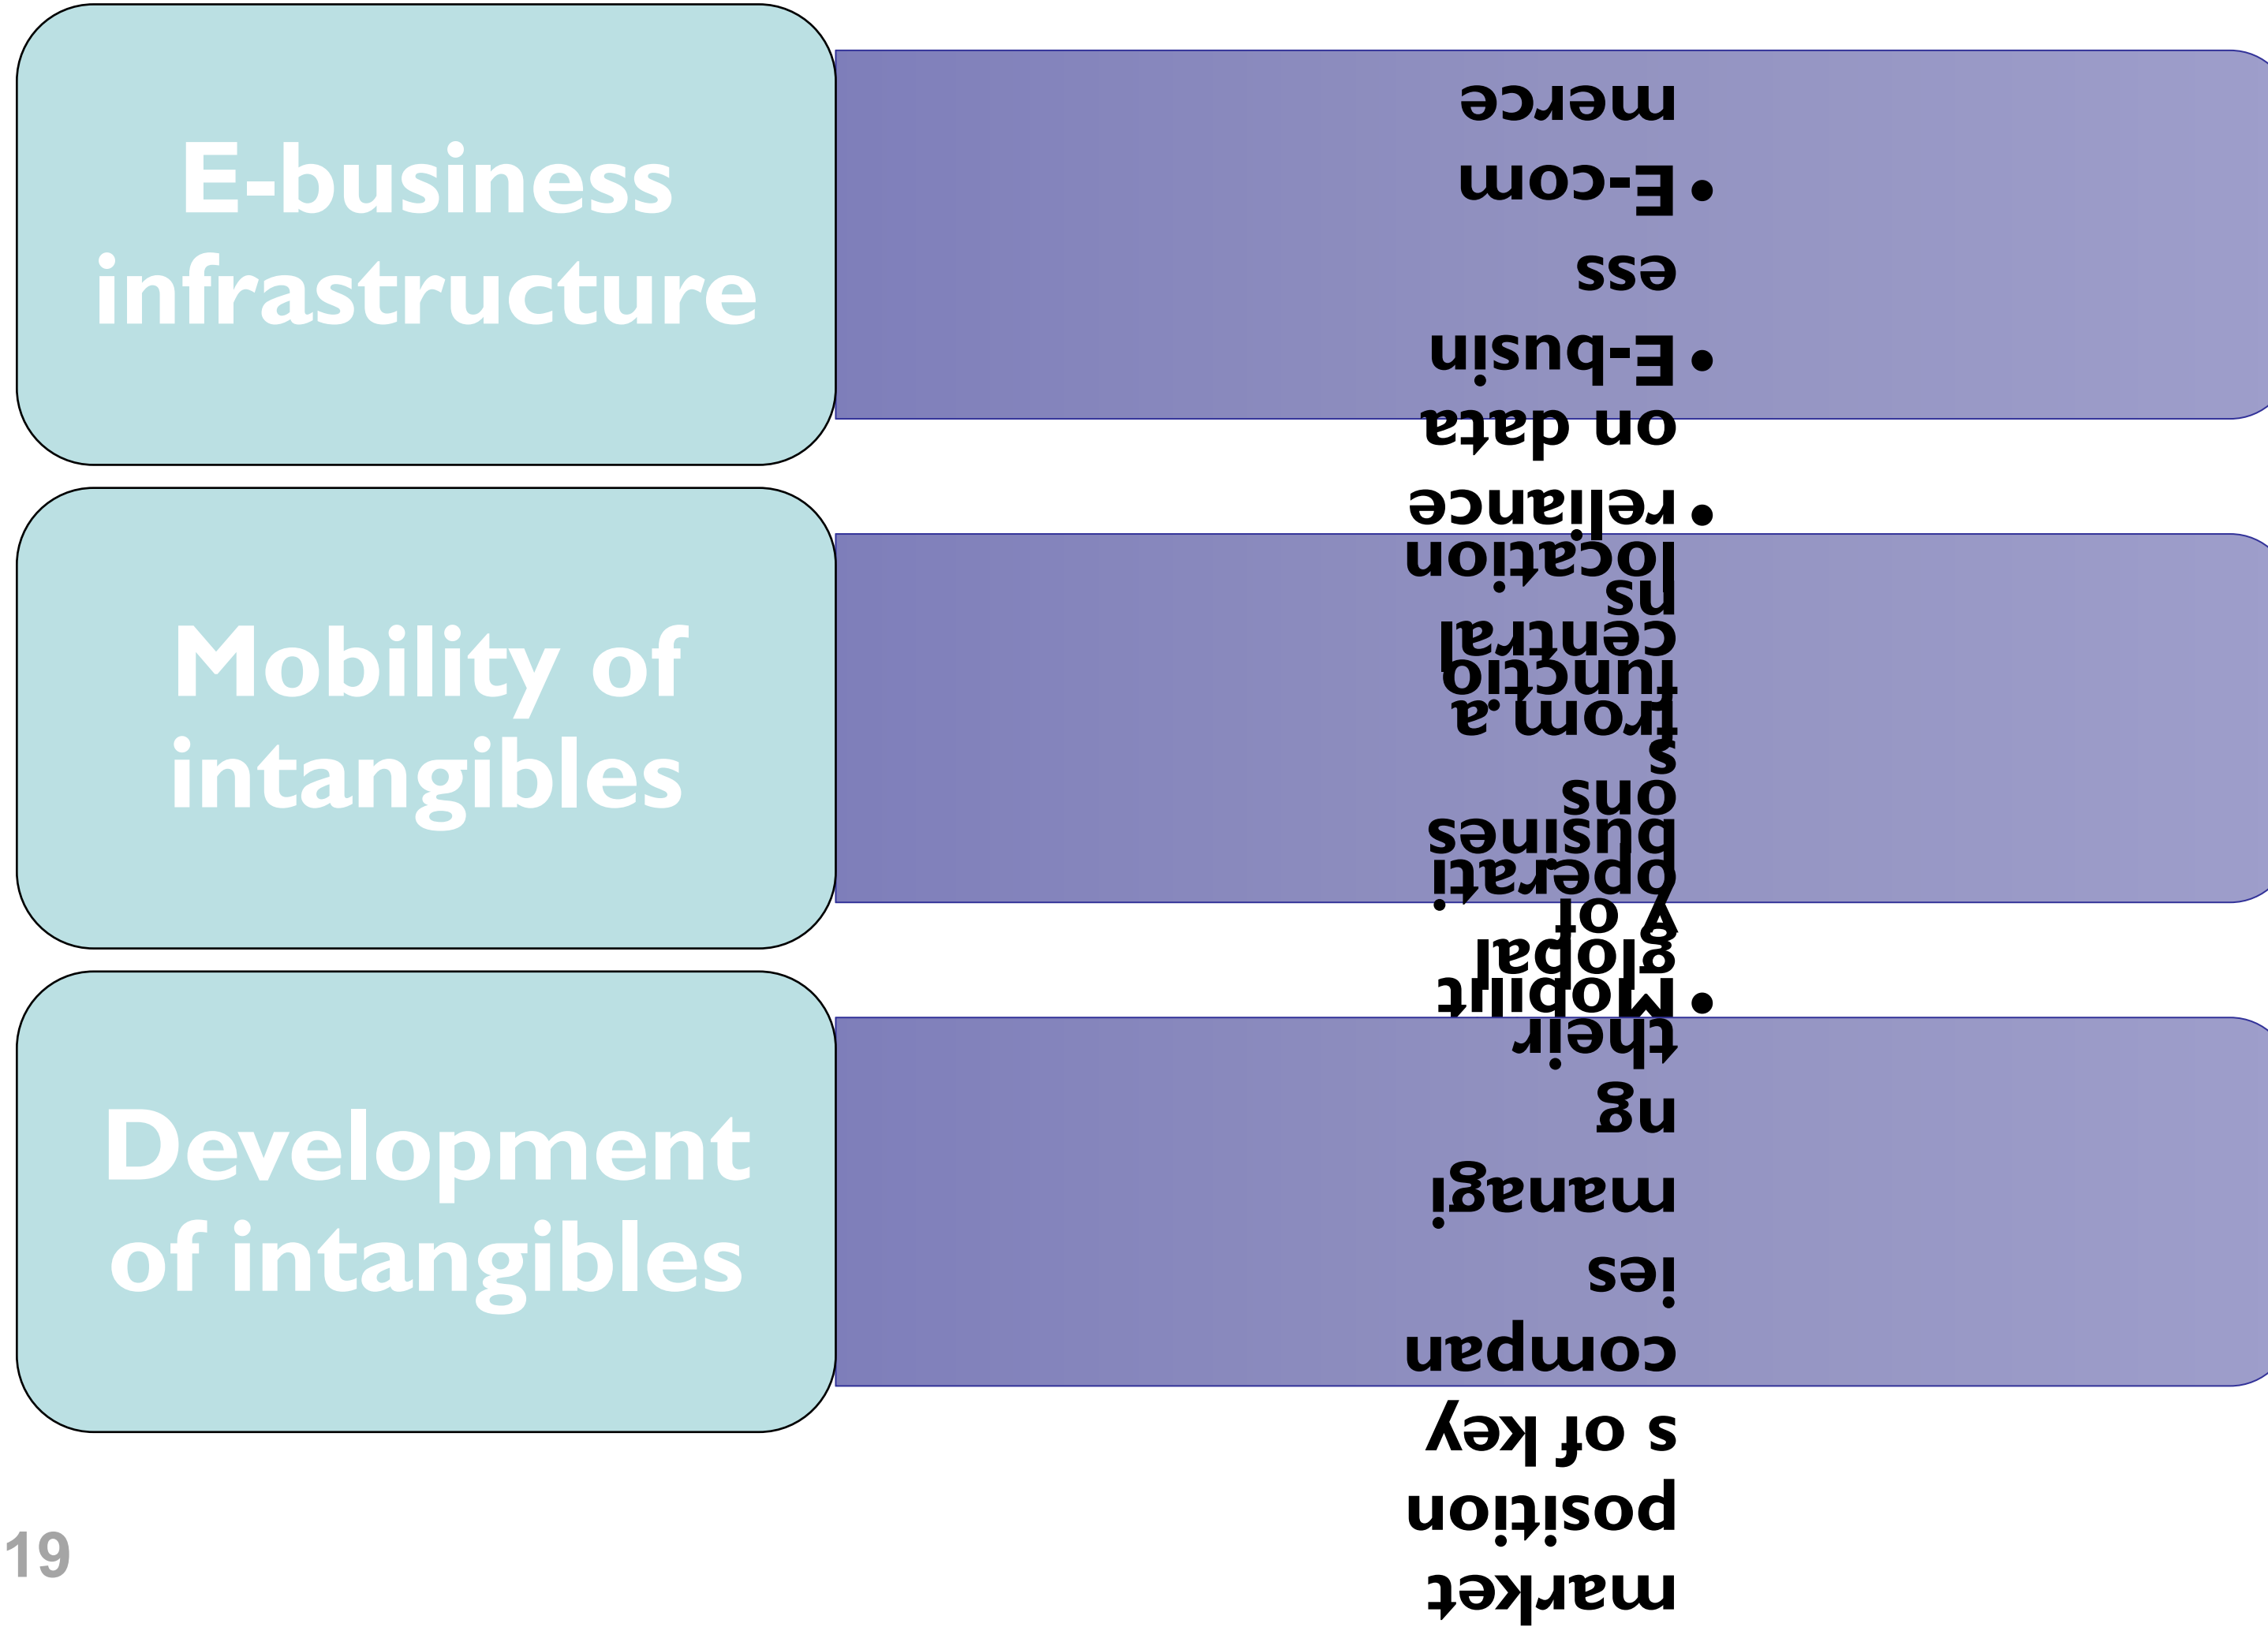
E-business infrastructure

Mobility of intangibles

Development of intangibles

• E-commerce
• E-business
• reliance on data location
• Mobility of global business operations from a central functions
• their managing companies of key market position

19